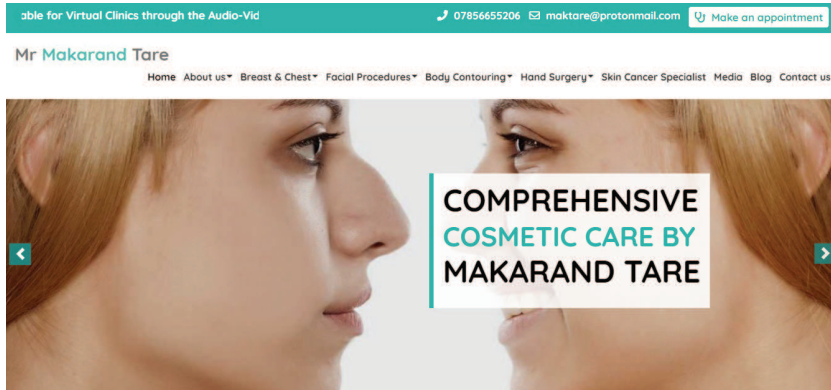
able for Virtual Clinics through the Audio-Vid

07856655206 maktare@protonmail.com Make an appointment

Mr Makarand Tare

Home About us Breast & Chest Facial Procedures Body Contouring Hand Surgery Skin Cancer Specialist Media Blog Contact us

COMPREHENSIVE COSMETIC CARE BY MAKARAND TARE